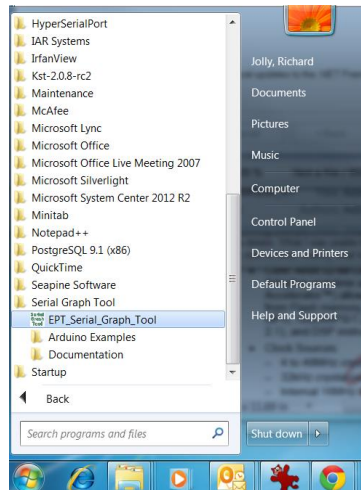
HyperSerialPort
IAR Systems
IrfanView
Kst-2.0.8-rc2
Maintenance
McAfee
Microsoft Lync
Microsoft Office
Microsoft Office Live Meeting 2007
Microsoft Silverlight
Microsoft System Center 2012 R2
Minitab
Notepad++
PostgreSQL 9.1 (x86)
QuickTime
Seapine Software
Serial Graph Tool
EPT_Serial_Graph_Tool
Arduino Examples
Documentation
Startup
Back
Search programs and files

Jolly, Richard
Documents
Pictures
Music
Computer
Control Panel
Devices and Printers
Default Programs
Help and Support
Shut down